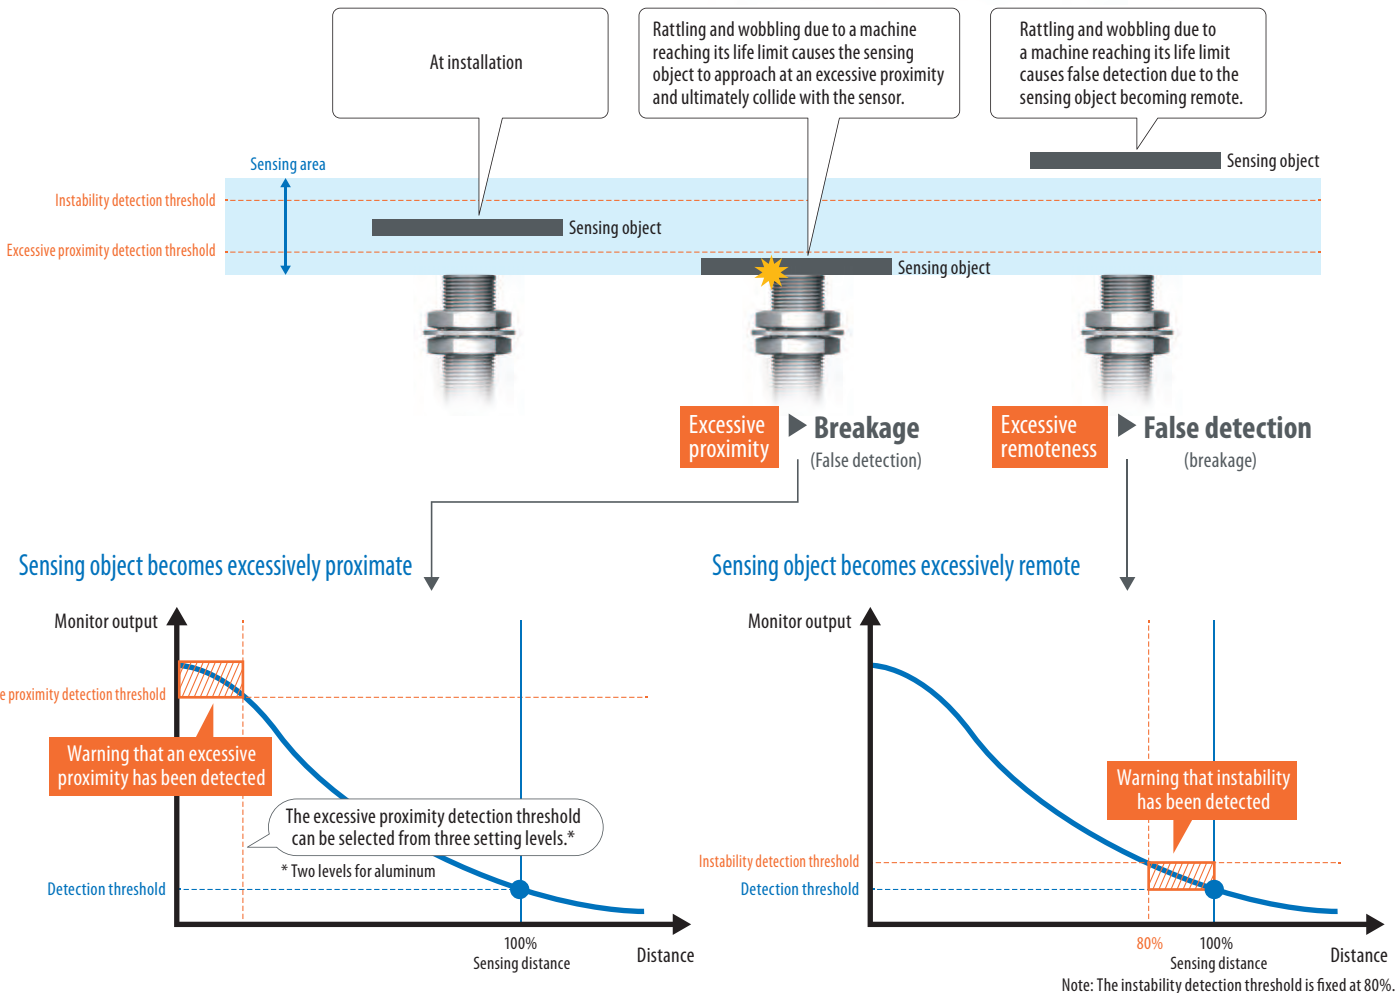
At installation

Rattling and wobbling due to a machine reaching its life limit causes the sensing object to approach at an excessive proximity and ultimately collide with the sensor.

Rattling and wobbling due to a machine reaching its life limit causes false detection due to the sensing object becoming remote.

Sensing area

Instability detection threshold

Excessive proximity detection threshold

Sensing object

Sensing object

Sensing object

Excessive proximity

Breakage

(False detection)

Excessive remoteness

False detection

(breakage)

Sensing object becomes excessively proximate

Monitor output

e proximity detection threshold

Warning that an excessive proximity has been detected

The excessive proximity detection threshold can be selected from three setting levels.*

* Two levels for aluminum

Detection threshold

100%
Sensing distance

Distance

Sensing object becomes excessively remote

Monitor output

Warning that instability has been detected

Instability detection threshold

Detection threshold

80%

100%
Sensing distance

Distance

Note: The instability detection threshold is fixed at 80%.